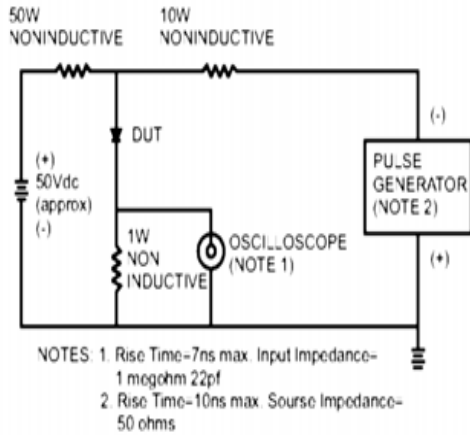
50W NONINDUCTIVE

10W NONINDUCTIVE

DUT

(+) 50Vdc (approx) (-)

1W NON INDUCTIVE

OSCILLOSCOPE (NOTE 1)

(-)

PULSE GENERATOR (NOTE 2)

(+)

NOTES: 1. Rise Time=7ns max. Input Impedance= 1 megohm 22pf

2. Rise Time=10ns max. Sourse Impedance= 50 ohms